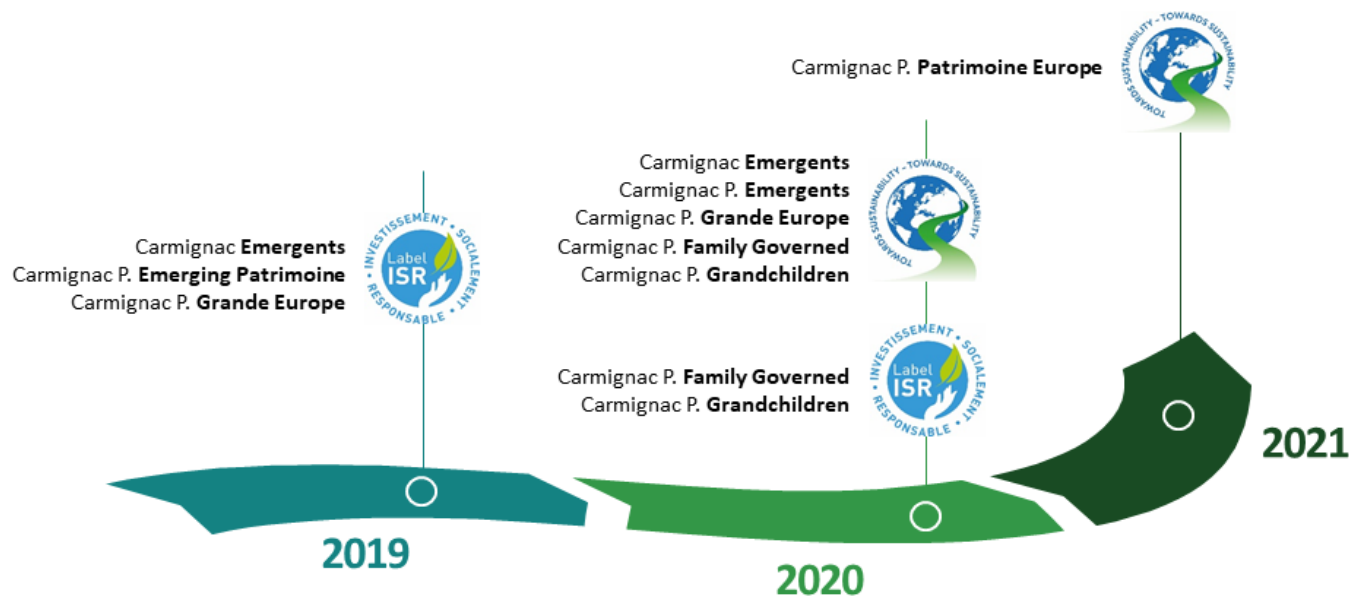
Carmignac P. **Patrimoine Europe**

TOWARDS SUSTAINABILITY - TOWARDS SUSTAINABILITY

Carmignac **Emergents**
Carmignac P. **Emergents**
Carmignac P. **Grande Europe**
Carmignac P. **Family Governed**
Carmignac P. **Grandchildren**

TOWARDS SUSTAINABILITY - TOWARDS SUSTAINABILITY

Carmignac **Emergents**
Carmignac P. **Emerging Patrimoine**
Carmignac P. **Grande Europe**

INVESTISSEMENT • SOCIALEMENT • RESPONSABLE • Label ISR

Carmignac P. **Family Governed**
Carmignac P. **Grandchildren**

INVESTISSEMENT • SOCIALEMENT • RESPONSABLE • Label ISR

2021

2019

2020